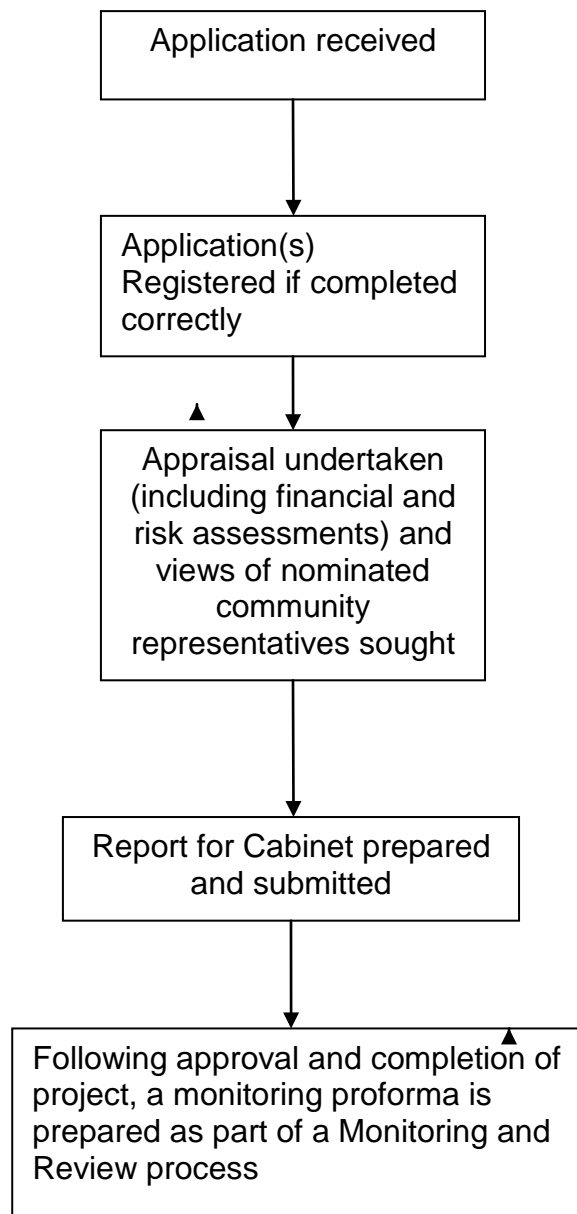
Application received

Application(s) Registered if completed correctly

Appraisal undertaken (including financial and risk assessments) and views of nominated community representatives sought

Report for Cabinet prepared and submitted

Following approval and completion of project, a monitoring proforma is prepared as part of a Monitoring and Review process